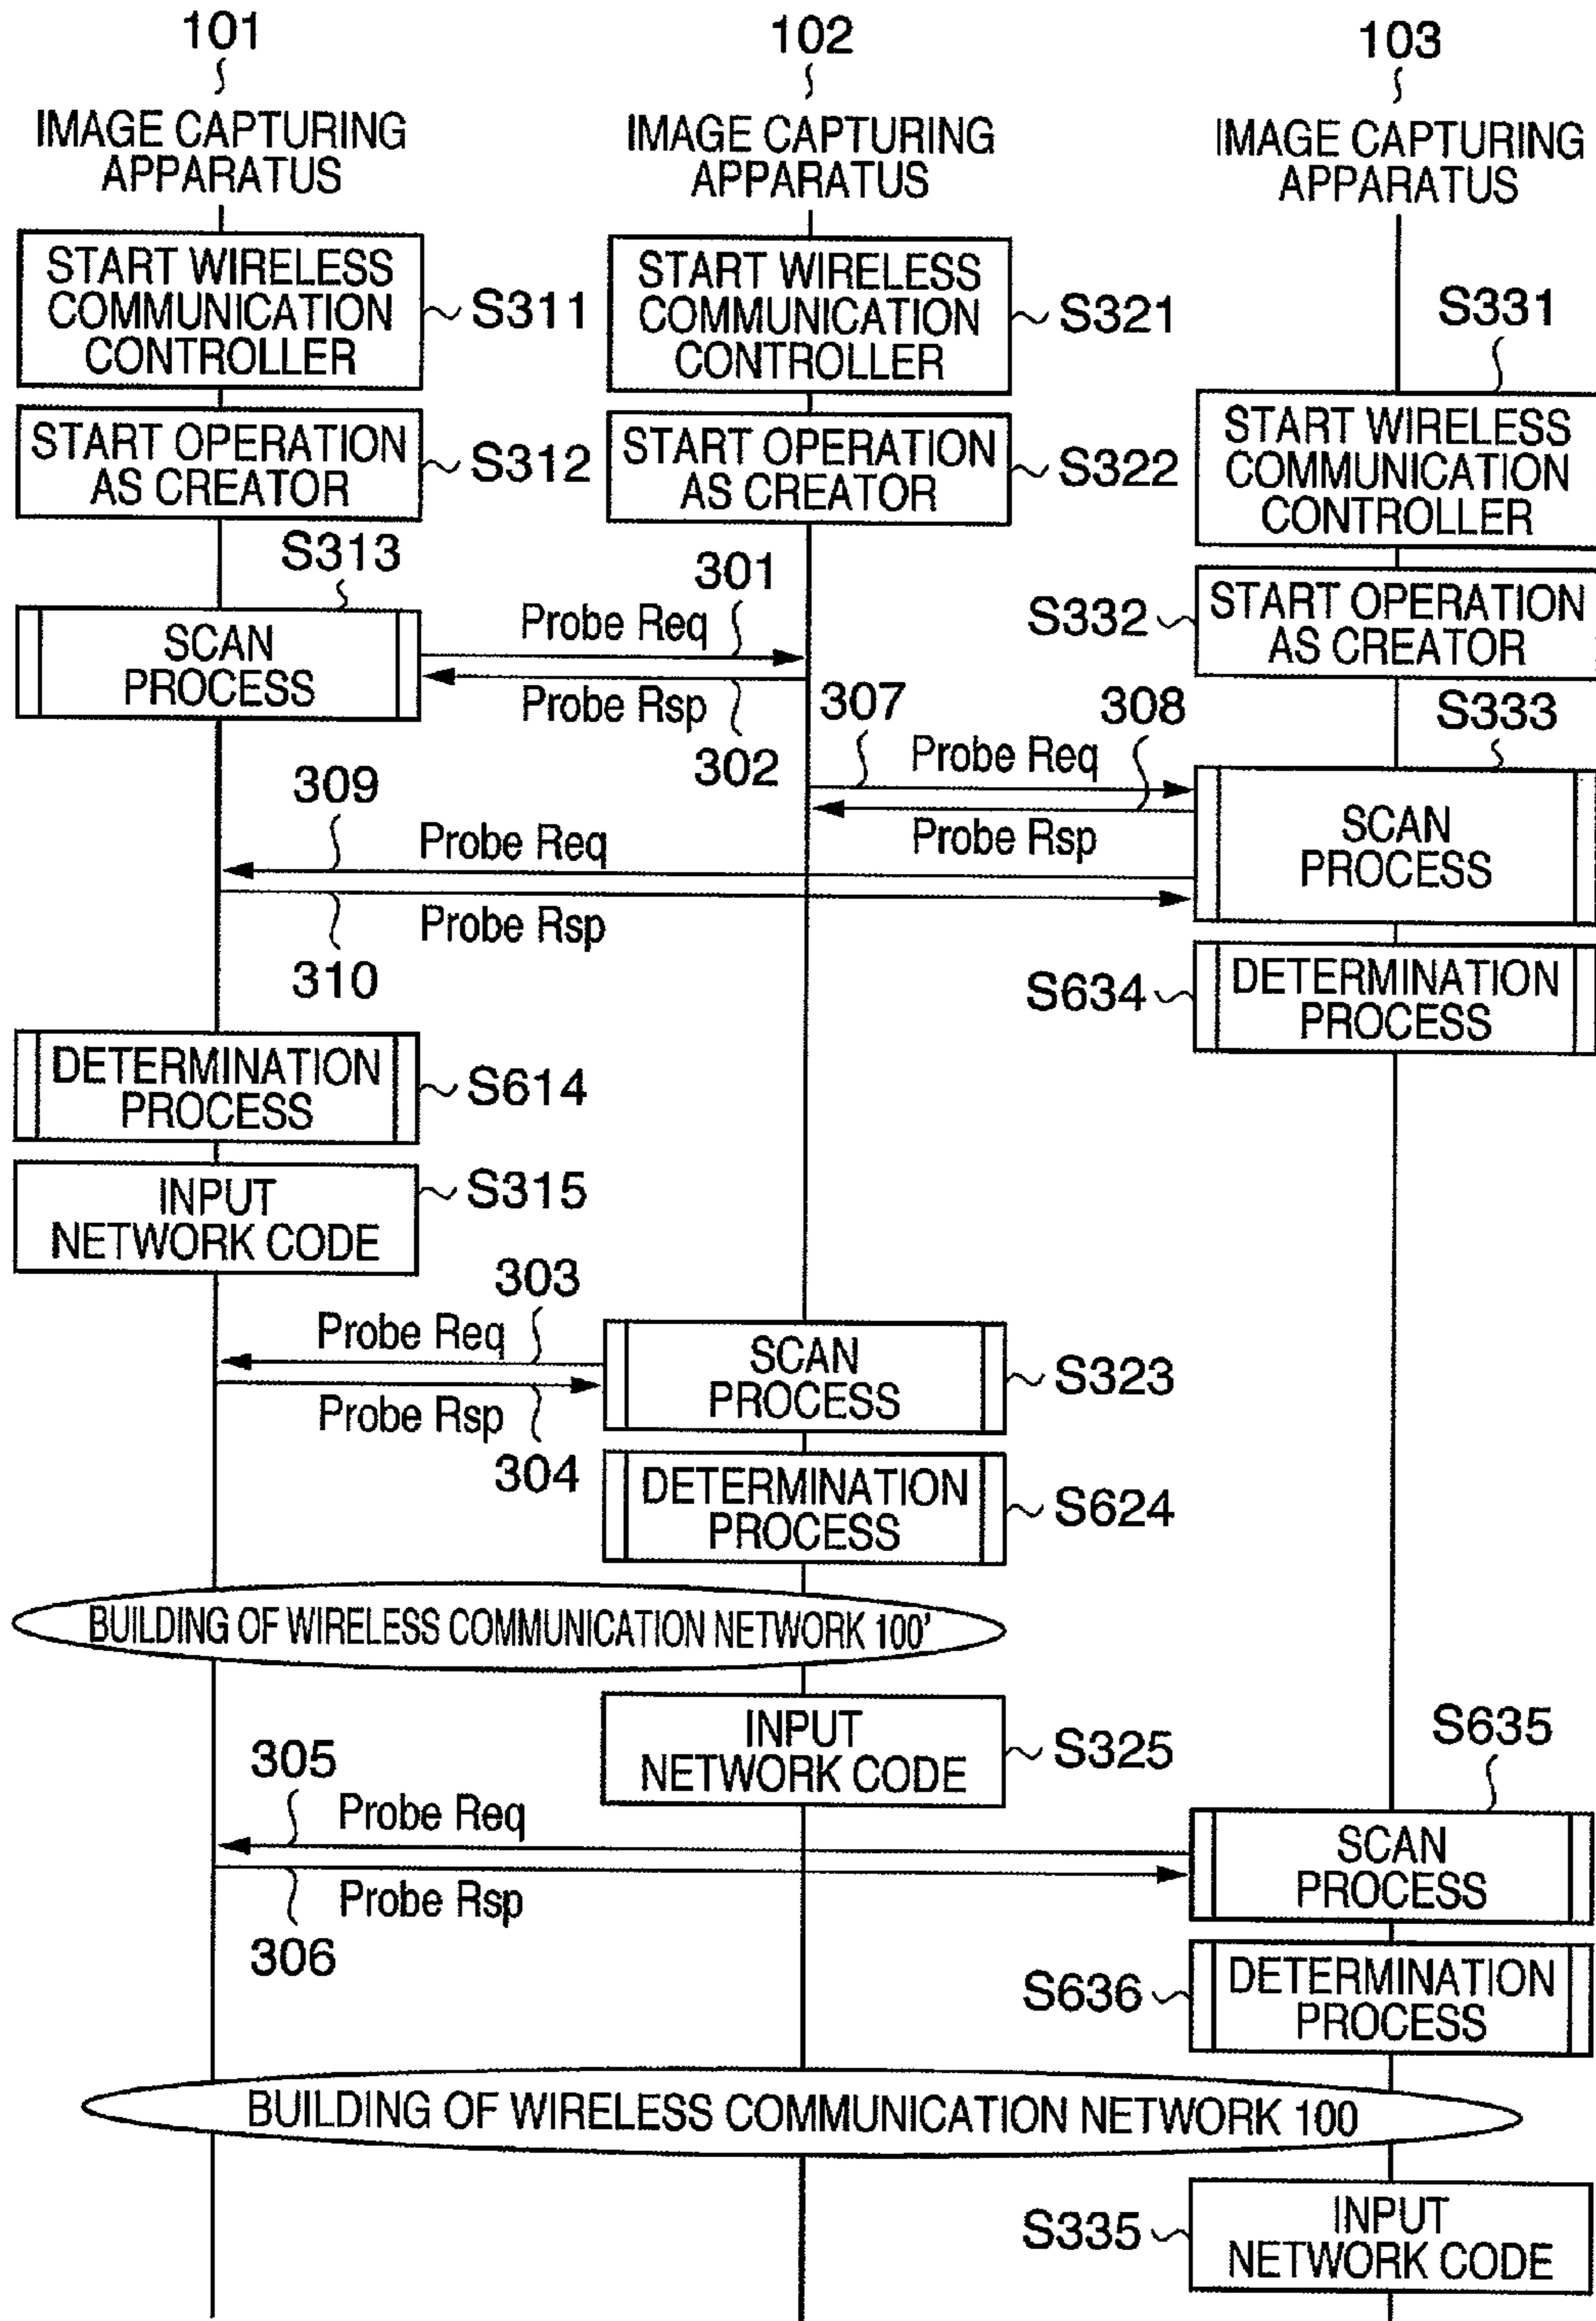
101
IMAGE CAPTURING APPARATUS

102
IMAGE CAPTURING APPARATUS

103
IMAGE CAPTURING APPARATUS

START WIRELESS COMMUNICATION CONTROLLER
S311

START WIRELESS COMMUNICATION CONTROLLER
S321

S331
START WIRELESS COMMUNICATION CONTROLLER

START OPERATION AS CREATOR
S312

START OPERATION AS CREATOR
S322

S332
START OPERATION AS CREATOR

S313
SCAN PROCESS

301
Probe Req
Probe Rsp
302

307
Probe Req
308
Probe Rsp

S333
SCAN PROCESS

309
Probe Req
Probe Rsp
310

S634
DETERMINATION PROCESS

DETERMINATION PROCESS
S614

INPUT NETWORK CODE
S315

303
Probe Req
Probe Rsp
304

SCAN PROCESS
S323

DETERMINATION PROCESS
S624

BUILDING OF WIRELESS COMMUNICATION NETWORK 100'

INPUT NETWORK CODE
S325

S635
305
Probe Req
Probe Rsp
306

SCAN PROCESS

S636
DETERMINATION PROCESS

BUILDING OF WIRELESS COMMUNICATION NETWORK 100

S335
INPUT NETWORK CODE